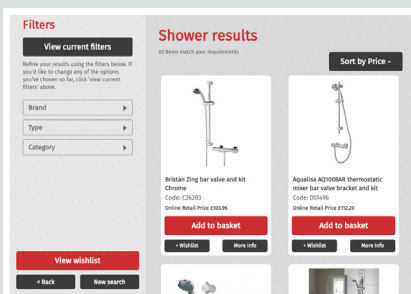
Filters

View current filters

Refine your results using the filters below. If you'd like to change any of the options you've chosen so far, click 'view current filters' above.

Brand

Type

Category

View wishlist

< Back

New search

Shower results

93 items match your requirements

Sort by Price

Bristan Zing bar valve and kit Chrome
Code: C26203
Online Retail Price £103.96

Add to basket

+ Wishlist

More info

Aqualisa AQ100BAR thermostatic mixer bar valve bracket and kit
Code: D51496
Online Retail Price £112.20

Add to basket

+ Wishlist

More info